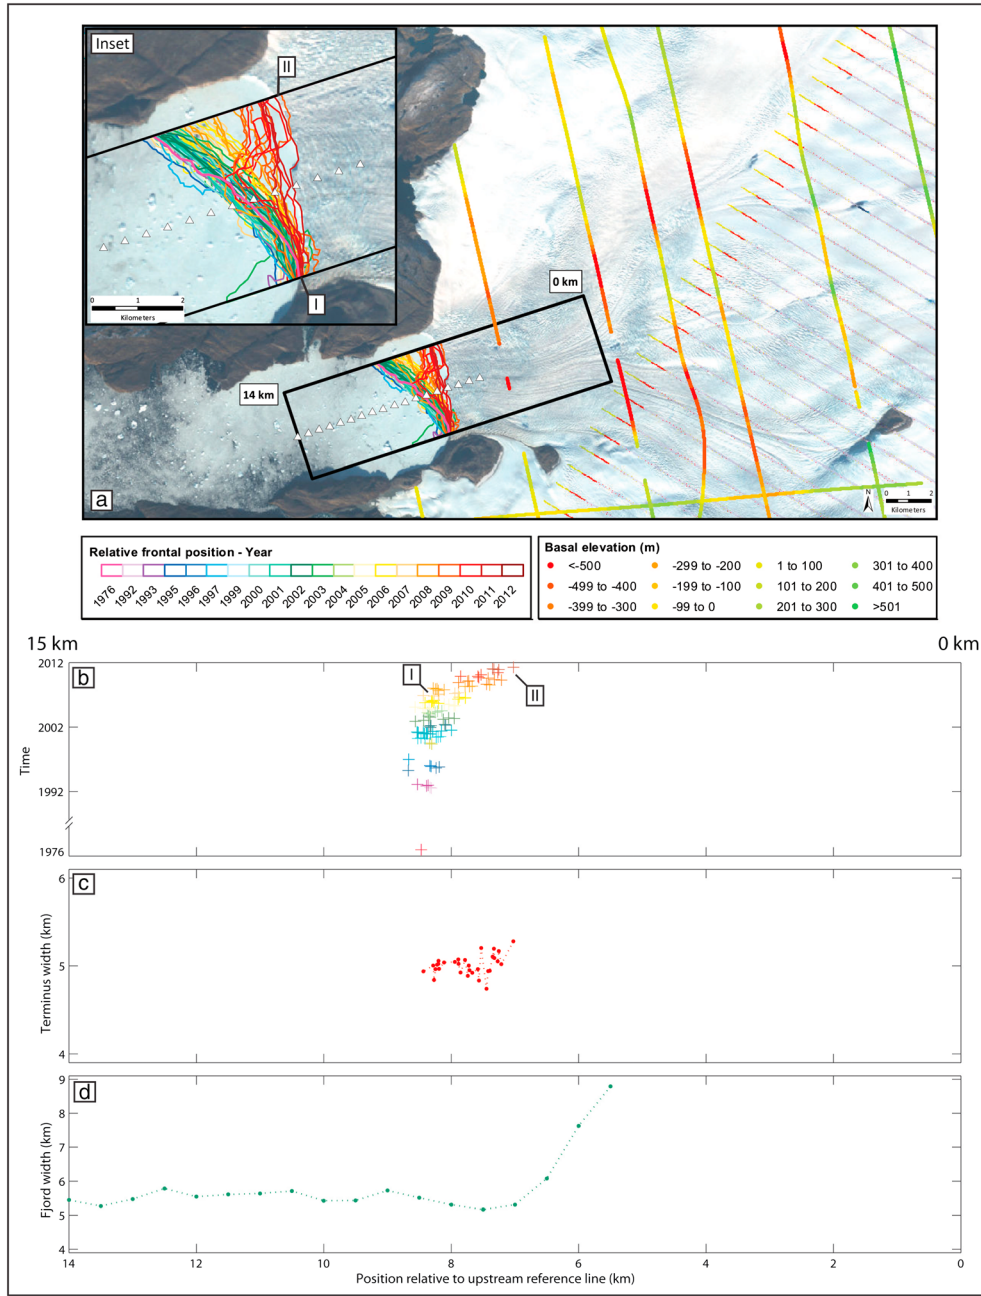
Inset

II

I

0 1 2
Kilometers

0 km

14 km

a

N
0 1 2
Kilometers

Relative frontal position - Year

1976 1992 1993 1995 1996 1997 1999 2000 2001 2002 2003 2004 2005 2006 2007 2008 2009 2010 2011 2012

Basal elevation (m)

<-500
-499 to -400
-399 to -300
-299 to -200
-199 to -100
-99 to 0
1 to 100
101 to 200
201 to 300
301 to 400
401 to 500
>501

15 km

0 km

b

I

II

2012
2002
1992
1976

Time

c

6
5
4

Terminus width (km)

d

9
8
7
6
5
4

Fjord width (km)

14 12 10 8 6 4 2 0

Position relative to upstream reference line (km)